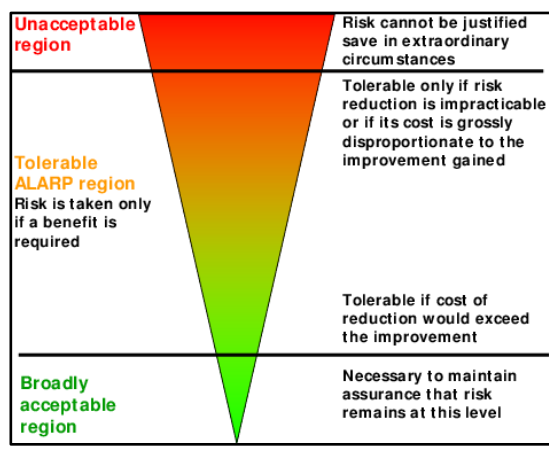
Unacceptable region

Risk cannot be justified save in extraordinary circumstances

Tolerable ALARP region

Risk is taken only if a benefit is required

Tolerable only if risk reduction is impracticable or if its cost is grossly disproportionate to the improvement gained

Tolerable if cost of reduction would exceed the improvement

Broadly acceptable region

Necessary to maintain assurance that risk remains at this level